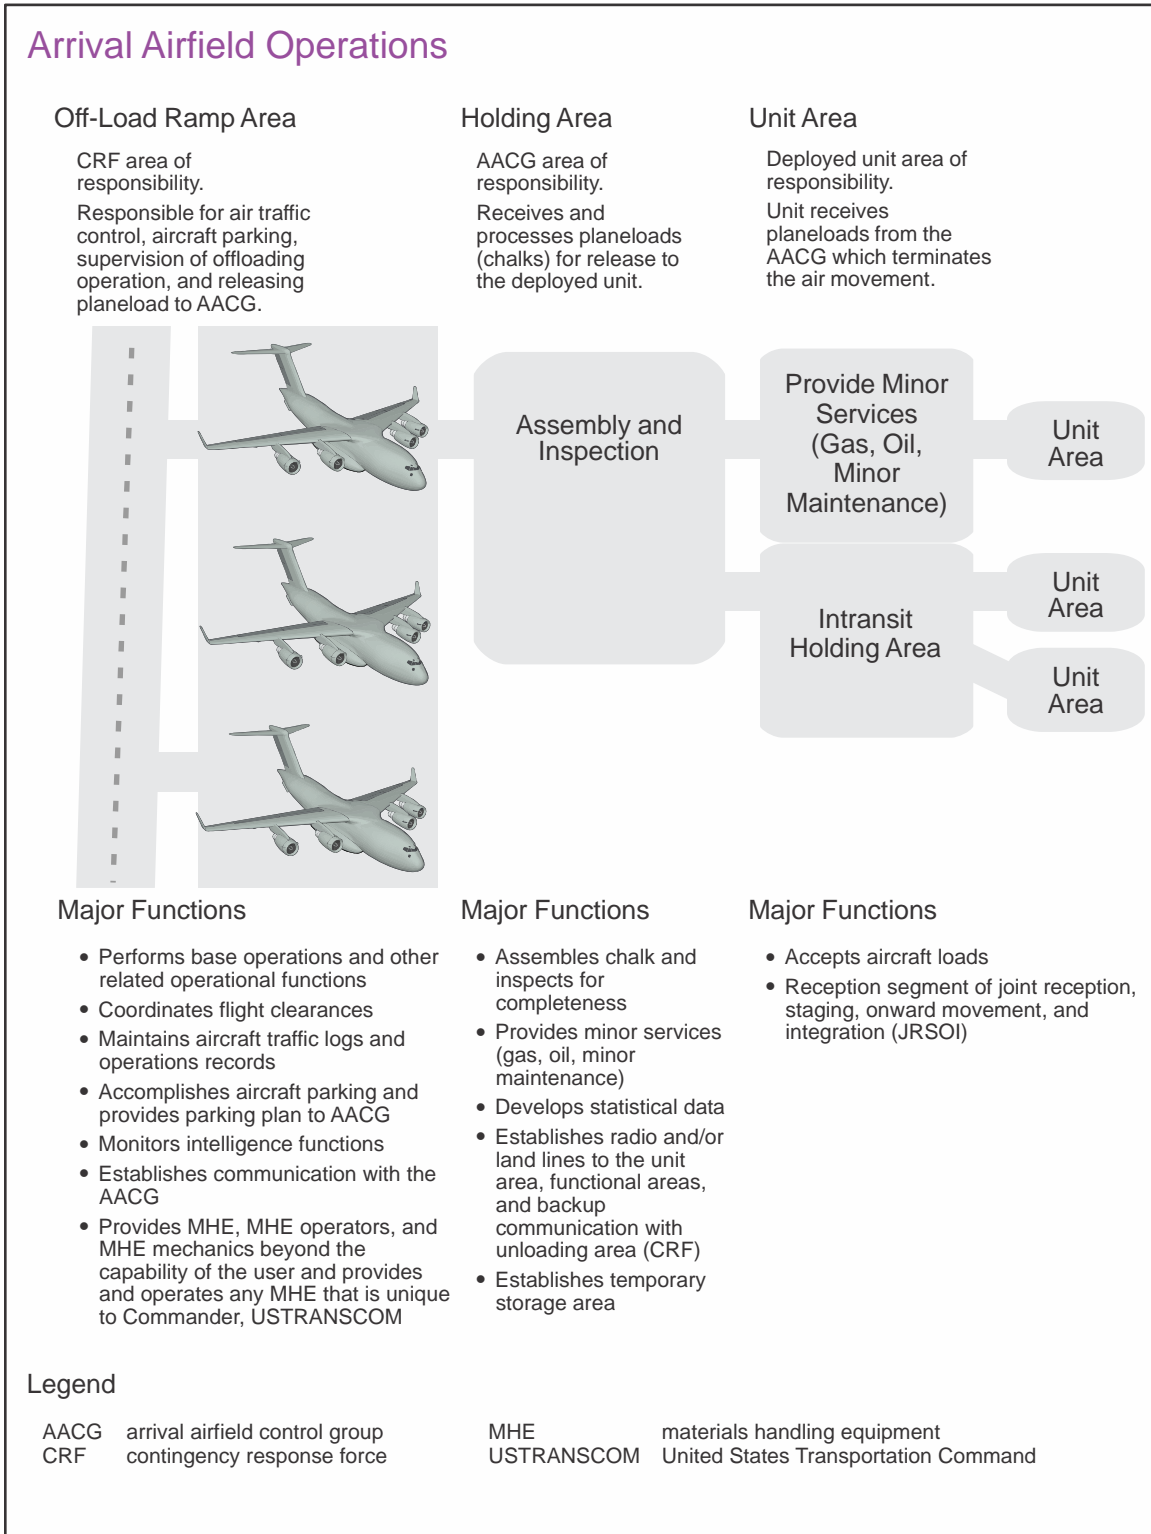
Arrival Airfield Operations

Off-Load Ramp Area

CRF area of responsibility.

Responsible for air traffic control, aircraft parking, supervision of offloading operation, and releasing planeload to AACG.

Holding Area

AACG area of responsibility.

Receives and processes planeloads (chalks) for release to the deployed unit.

Unit Area

Deployed unit area of responsibility.

Unit receives planeloads from the AACG which terminates the air movement.

Assembly and Inspection

Provide Minor Services (Gas, Oil, Minor Maintenance)

Unit Area

Intransit Holding Area

Unit Area

Unit Area

Major Functions

• Performs base operations and other related operational functions
• Coordinates flight clearances
• Maintains aircraft traffic logs and operations records
• Accomplishes aircraft parking and provides parking plan to AACG
• Monitors intelligence functions
• Establishes communication with the AACG
• Provides MHE, MHE operators, and MHE mechanics beyond the capability of the user and provides and operates any MHE that is unique to Commander, USTRANSCOM

Major Functions

• Assembles chalk and inspects for completeness
• Provides minor services (gas, oil, minor maintenance)
• Develops statistical data
• Establishes radio and/or land lines to the unit area, functional areas, and backup communication with unloading area (CRF)
• Establishes temporary storage area

Major Functions

• Accepts aircraft loads
• Reception segment of joint reception, staging, onward movement, and integration (JRSOI)

Legend

AACG arrival airfield control group
CRF contingency response force
MHE materials handling equipment
USTRANSCOM United States Transportation Command